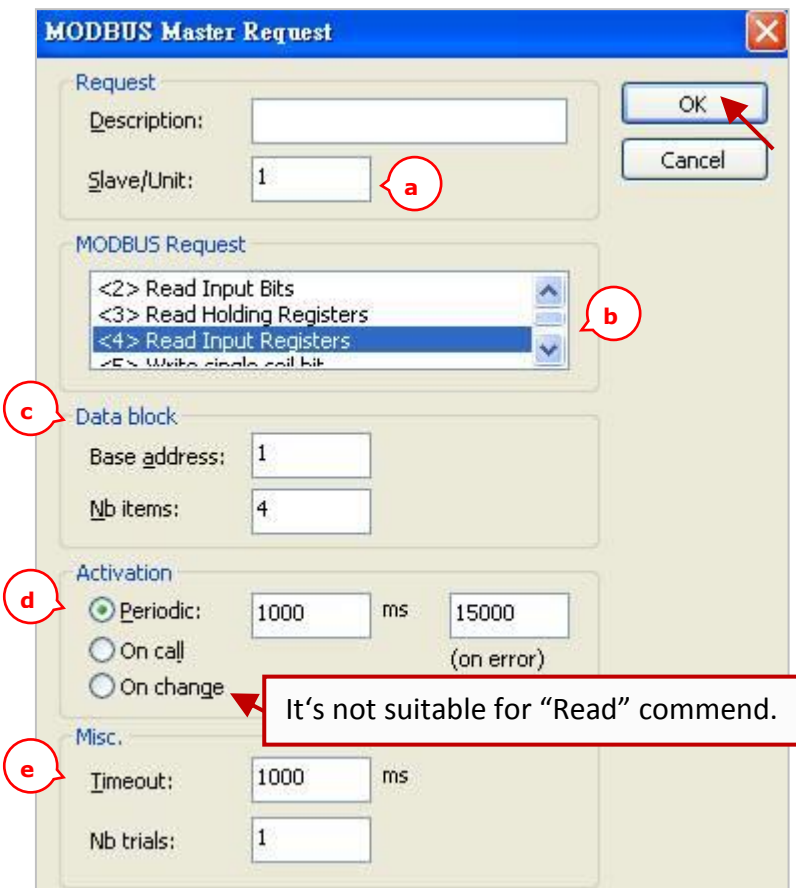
MODBUS Master Request

Request

Description:

Slave/Unit: 1

a

OK

Cancel

MODBUS Request

<2> Read Input Bits
<3> Read Holding Registers
<4> Read Input Registers
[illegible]

b

c

Data block

Base address: 1

Nb items: 4

Activation

d

Periodic: 1000 ms 15000

(on error)

On call

On change

It‘s not suitable for “Read” commend.

Misc.

e

Timeout: 1000 ms

Nb trials: 1